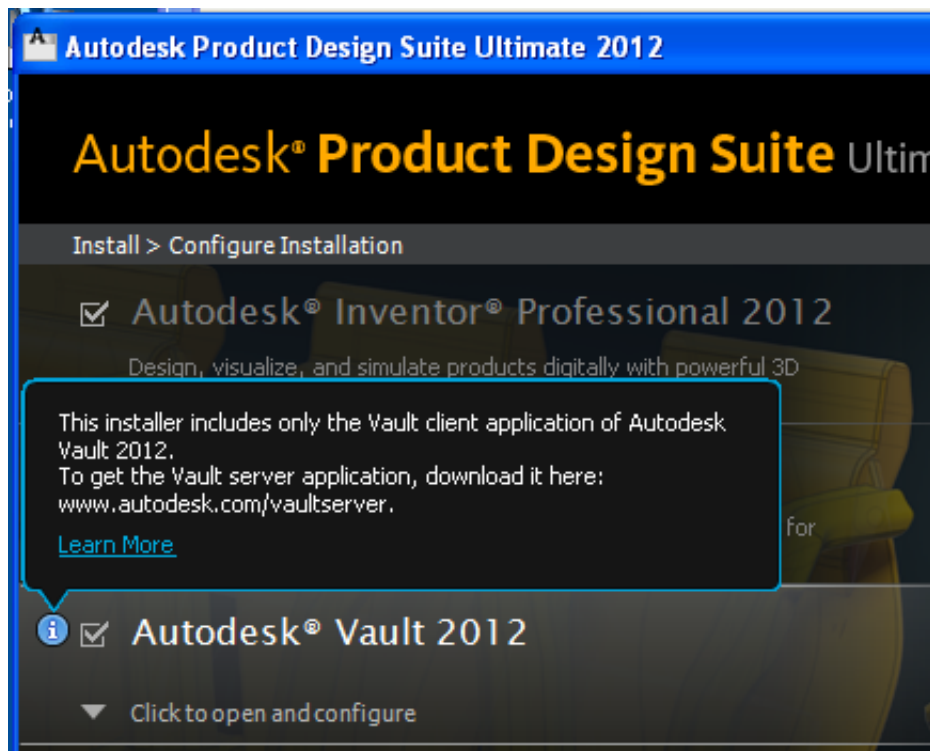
Autodesk Product Design Suite Ultimate 2012

Autodesk® Product Design Suite Ultim

Install > Configure Installation

Autodesk® Inventor® Professional 2012

Design, visualize, and simulate products digitally with powerful 3D

This installer includes only the Vault client application of Autodesk Vault 2012.
To get the Vault server application, download it here: www.autodesk.com/vaultserver.

Learn More

for

Autodesk® Vault 2012

Click to open and configure